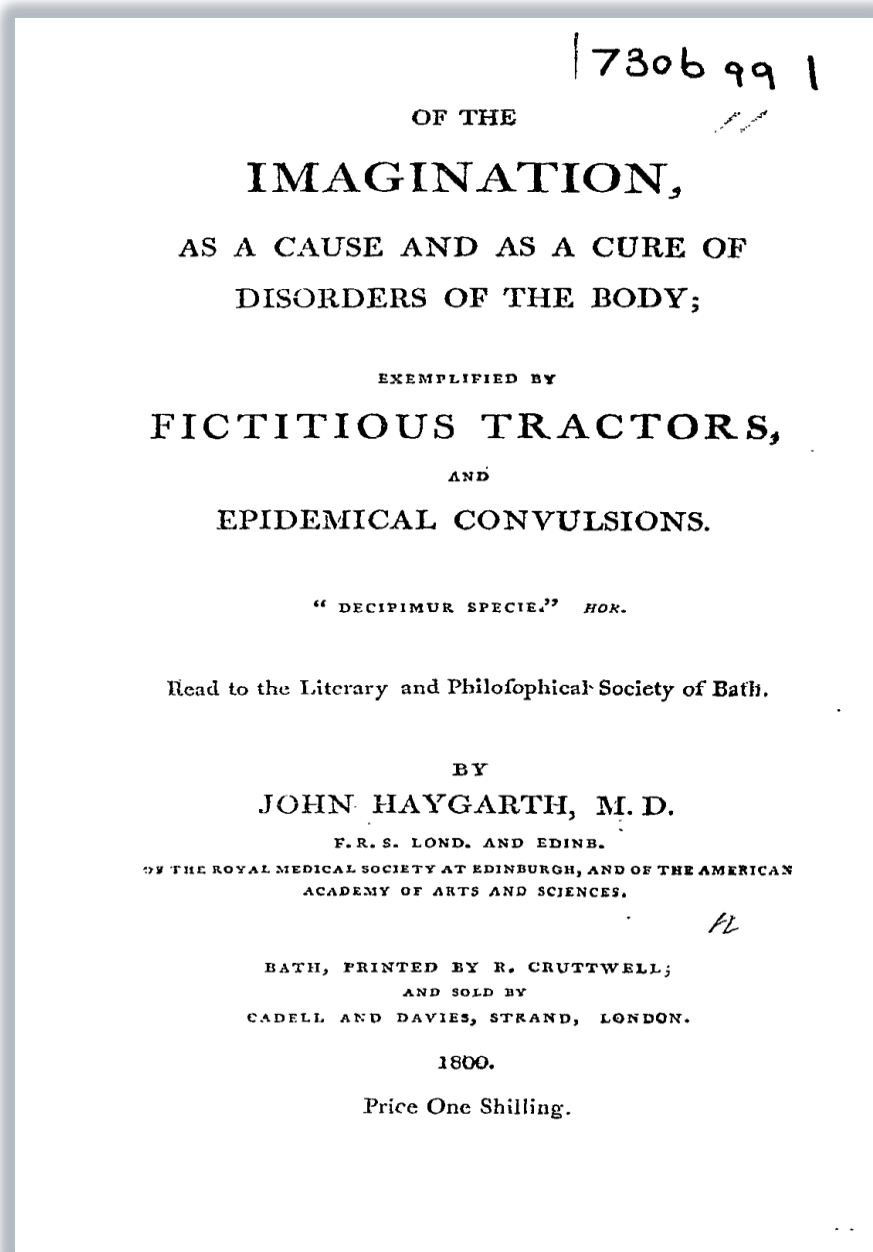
7306 99 1

OF THE

IMAGINATION,

AS A CAUSE AND AS A CURE OF DISORDERS OF THE BODY;

EXEMPLIFIED BY

FICTITIOUS TRACTORS,

AND

EPIDEMICAL CONVULSIONS.

" DECIPIMUR SPECIE." HOR.

Read to the Literary and Philofophical Society of Bath.

BY

JOHN HAYGARTH, M. D.

F. R. S. LOND. AND EDINB.

OF THE ROYAL MEDICAL SOCIETY AT EDINBURGH, AND OF THE AMERICAN ACADEMY OF ARTS AND SCIENCES.

BATH, PRINTED BY R. CRUTTWELL; AND SOLD BY CADELL AND DAVIES, STRAND, LONDON.

1800.

Price One Shilling.